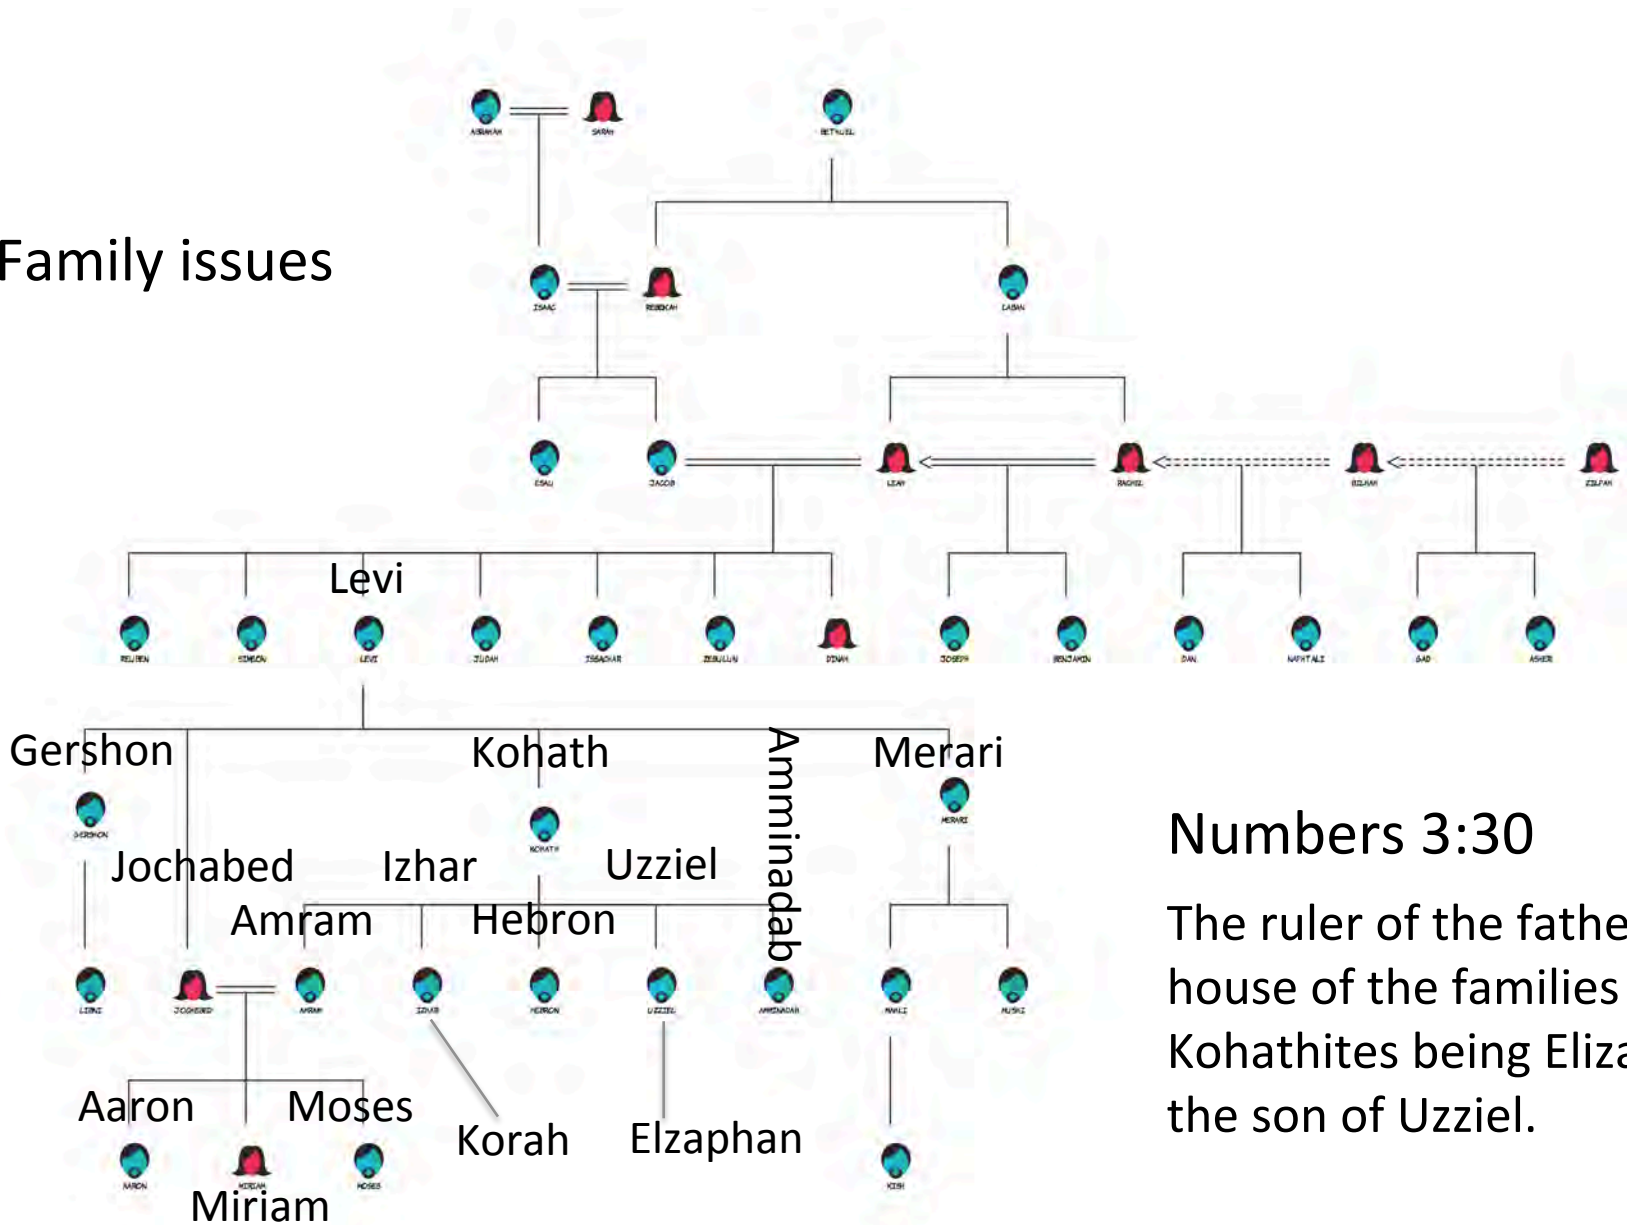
Family issues

ABRAHAM SARAH BETHUEL
ISAAC REBEKAH LABAN
ESAU JACOB LEAH RACHEL BILHAH ZILPAH

Levi

REUBEN SIMEON LEVI JUDAH ISSACHAR ZEBULUN DINAH JOSEPH BENJAMIN DAN NAPHTALI GAD ASHER

Gershon

Kohath

Amminadab

Merari

GERSHON KOHATH MERARI

Jochabed

Izhar

Uzziel

Amram

Hebron

LIBNI JOCHEBED AMRAM IZHAR HEBRON UZZIEL AMMINADAB MAHLI MUSHI

Aaron

Moses

Korah

Elzaphan

AARON MIRIAM MOSES KISH

Miriam

Numbers 3:30

The ruler of the fathe house of the families Kohathites being Eliza the son of Uzziel.